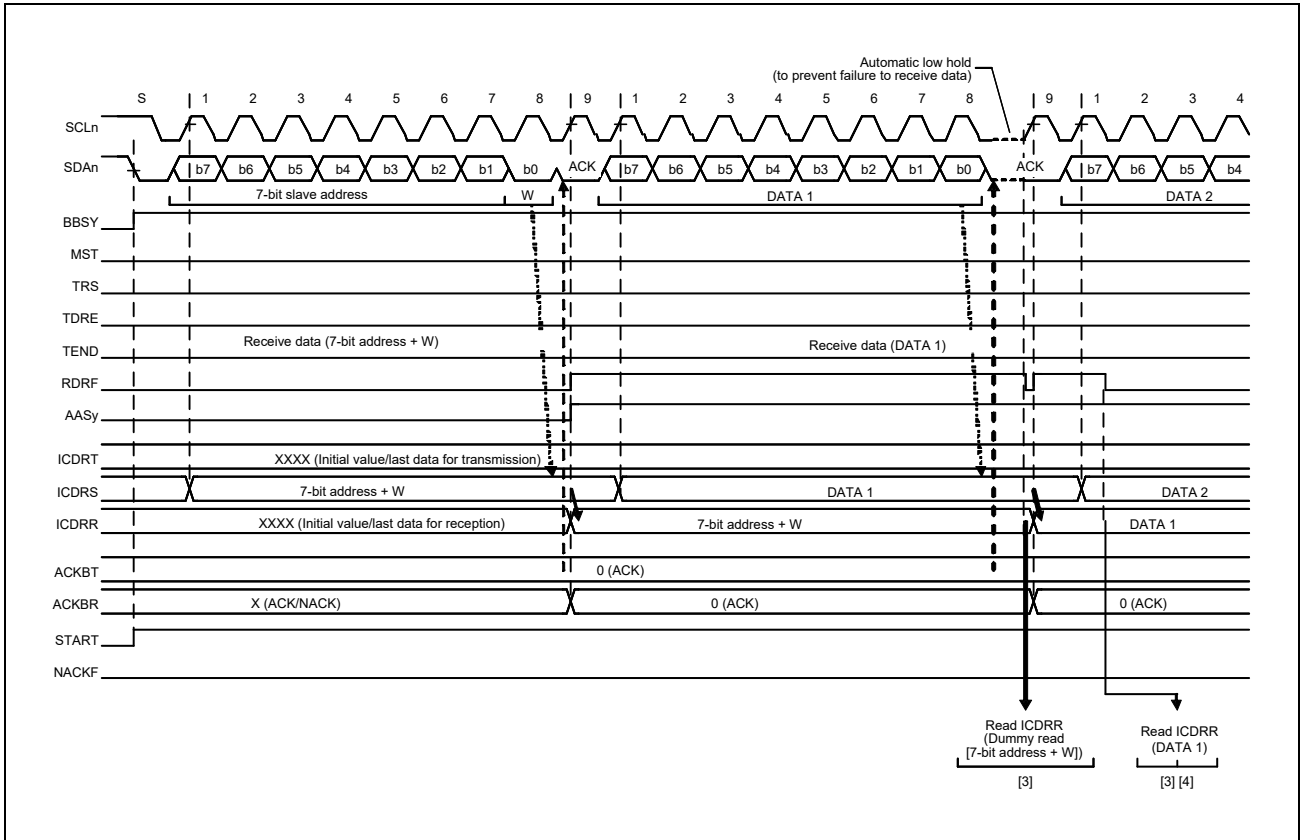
Automatic low hold (to prevent failure to receive data)

S 1 2 3 4 5 6 7 8 9 1 2 3 4 5 6 7 8 9 1 2 3 4

SCLn

SDAn b7 b6 b5 b4 b3 b2 b1 b0 ACK b7 b6 b5 b4 b3 b2 b1 b0 ACK b7 b6 b5 b4

7-bit slave address W DATA 1 DATA 2

BBSY

MST

TRS

TDRE

TEND Receive data (7-bit address + W) Receive data (DATA 1)

RDRF

AASy

ICDRT XXXX (Initial value/last data for transmission)

ICDRS 7-bit address + W DATA 1 DATA 2

ICDRR XXXX (Initial value/last data for reception) 7-bit address + W DATA 1

ACKBT 0 (ACK)

ACKBR X (ACK/NACK) 0 (ACK) 0 (ACK)

START

NACKF

Read ICDRR (Dummy read [7-bit address + W])

[3]

Read ICDRR (DATA 1)

[3] [4]